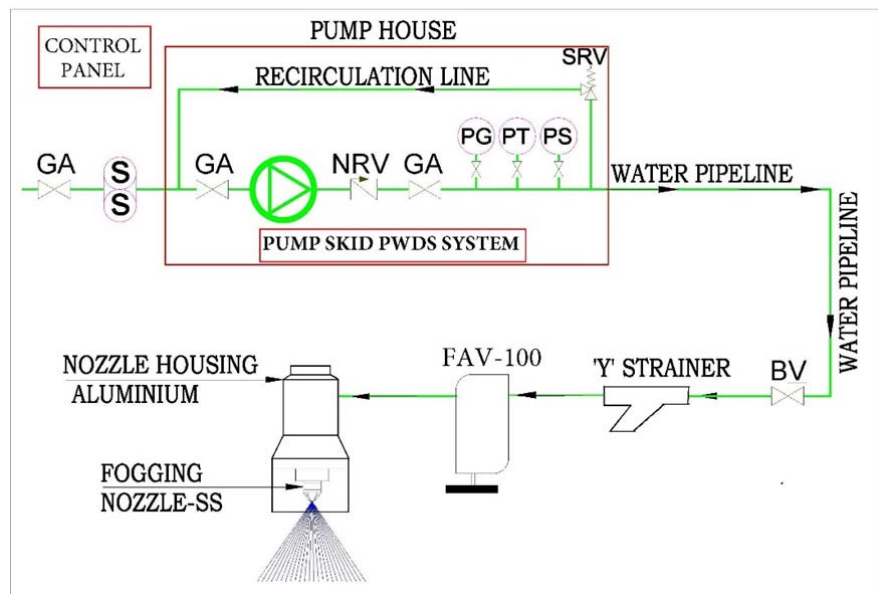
CONTROL PANEL

PUMP HOUSE

SRV

RECIRCULATION LINE

PG PT PS

GA

S
S

GA

NRV

GA

WATER PIPELINE

PUMP SKID PWDS SYSTEM

WATER PIPELINE

NOZZLE HOUSING ALUMINIUM

FAV-100

'Y' STRAINER

BV

FOGGING NOZZLE-SS